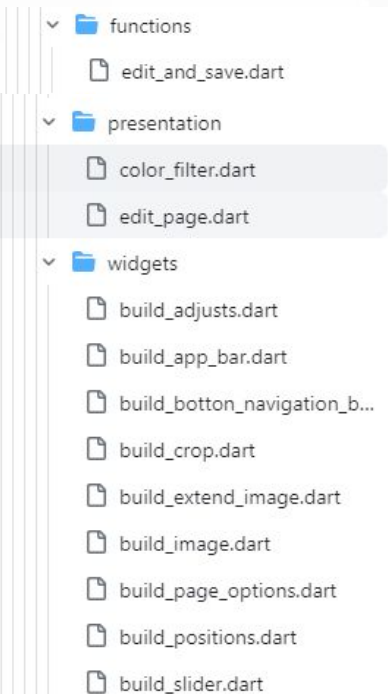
functions

edit_and_save.dart

presentation

color_filter.dart

edit_page.dart

widgets

build_adjusts.dart

build_app_bar.dart

build_botton_navigation_b...

build_crop.dart

build_extend_image.dart

build_image.dart

build_page_options.dart

build_positions.dart

build_slider.dart